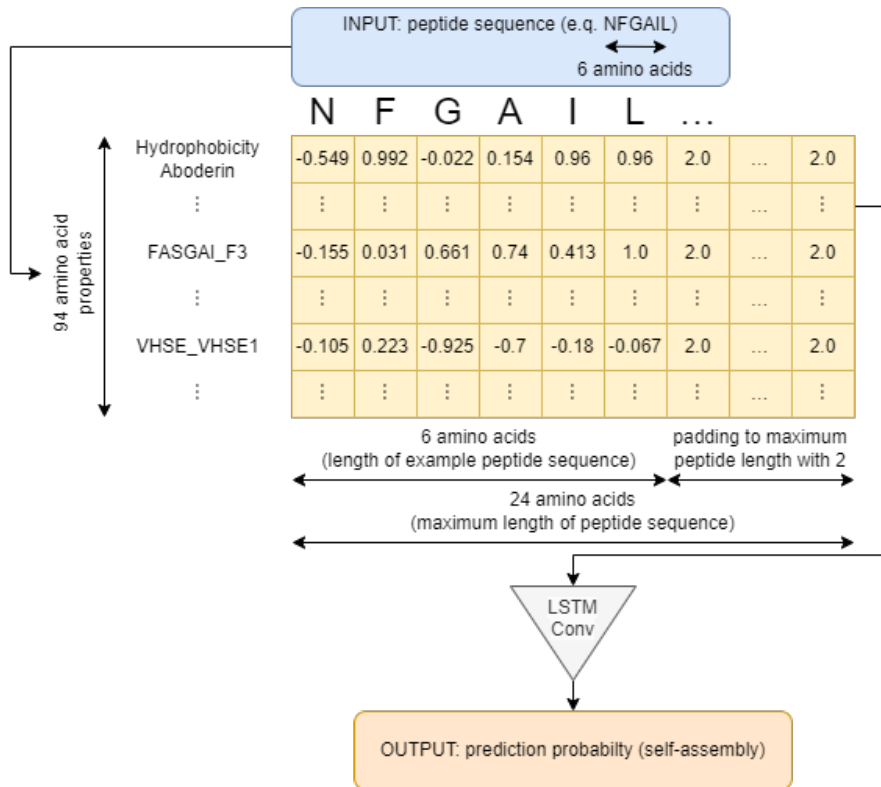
INPUT: peptide sequence (e.q. NFGAIL)
6 amino acids

N F G A I L ...

94 amino acid properties

| | N | F | G | A | I | L | ... | ... | ... |
|---|---|---|---|---|---|---|---|---|---|
| Hydrophobicity Aboderin | -0.549 | 0.992 | -0.022 | 0.154 | 0.96 | 0.96 | 2.0 | ... | 2.0 |
| ⋮ | ⋮ | ⋮ | ⋮ | ⋮ | ⋮ | ⋮ | ⋮ | ... | ⋮ |
| FASGAI_F3 | -0.155 | 0.031 | 0.661 | 0.74 | 0.413 | 1.0 | 2.0 | ... | 2.0 |
| ⋮ | ⋮ | ⋮ | ⋮ | ⋮ | ⋮ | ⋮ | ⋮ | ... | ⋮ |
| VHSE_VHSE1 | -0.105 | 0.223 | -0.925 | -0.7 | -0.18 | -0.067 | 2.0 | ... | 2.0 |
| ⋮ | ⋮ | ⋮ | ⋮ | ⋮ | ⋮ | ⋮ | ⋮ | ... | ⋮ |

6 amino acids
(length of example peptide sequence)

padding to maximum peptide length with 2

24 amino acids
(maximum length of peptide sequence)

LSTM
Conv

OUTPUT: prediction probabilty (self-assembly)